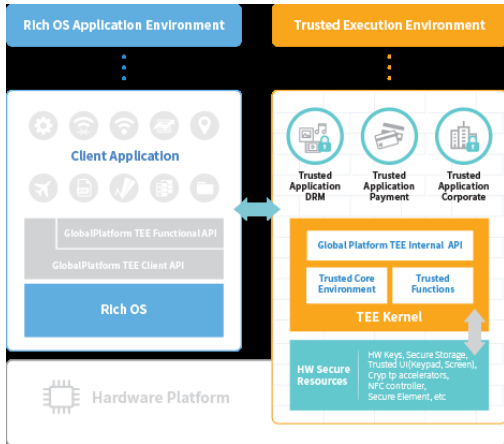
Rich OS Application Environment

Trusted Execution Environment

Client Application

GlobalPlatform TEE Functional API

GlobalPlatform TEE Client API

Rich OS

Trusted Application DRM

Trusted Application Payment

Trusted Application Corporate

Global Platform TEE Internal API

Trusted Core Environment

Trusted Functions

TEE Kernel

HW Secure Resources

HW Keys, Secure Storage, Trusted UI(Keypad, Screen), Cryp tp accelerators, NFC controller, Secure Element, etc.

Hardware Platform